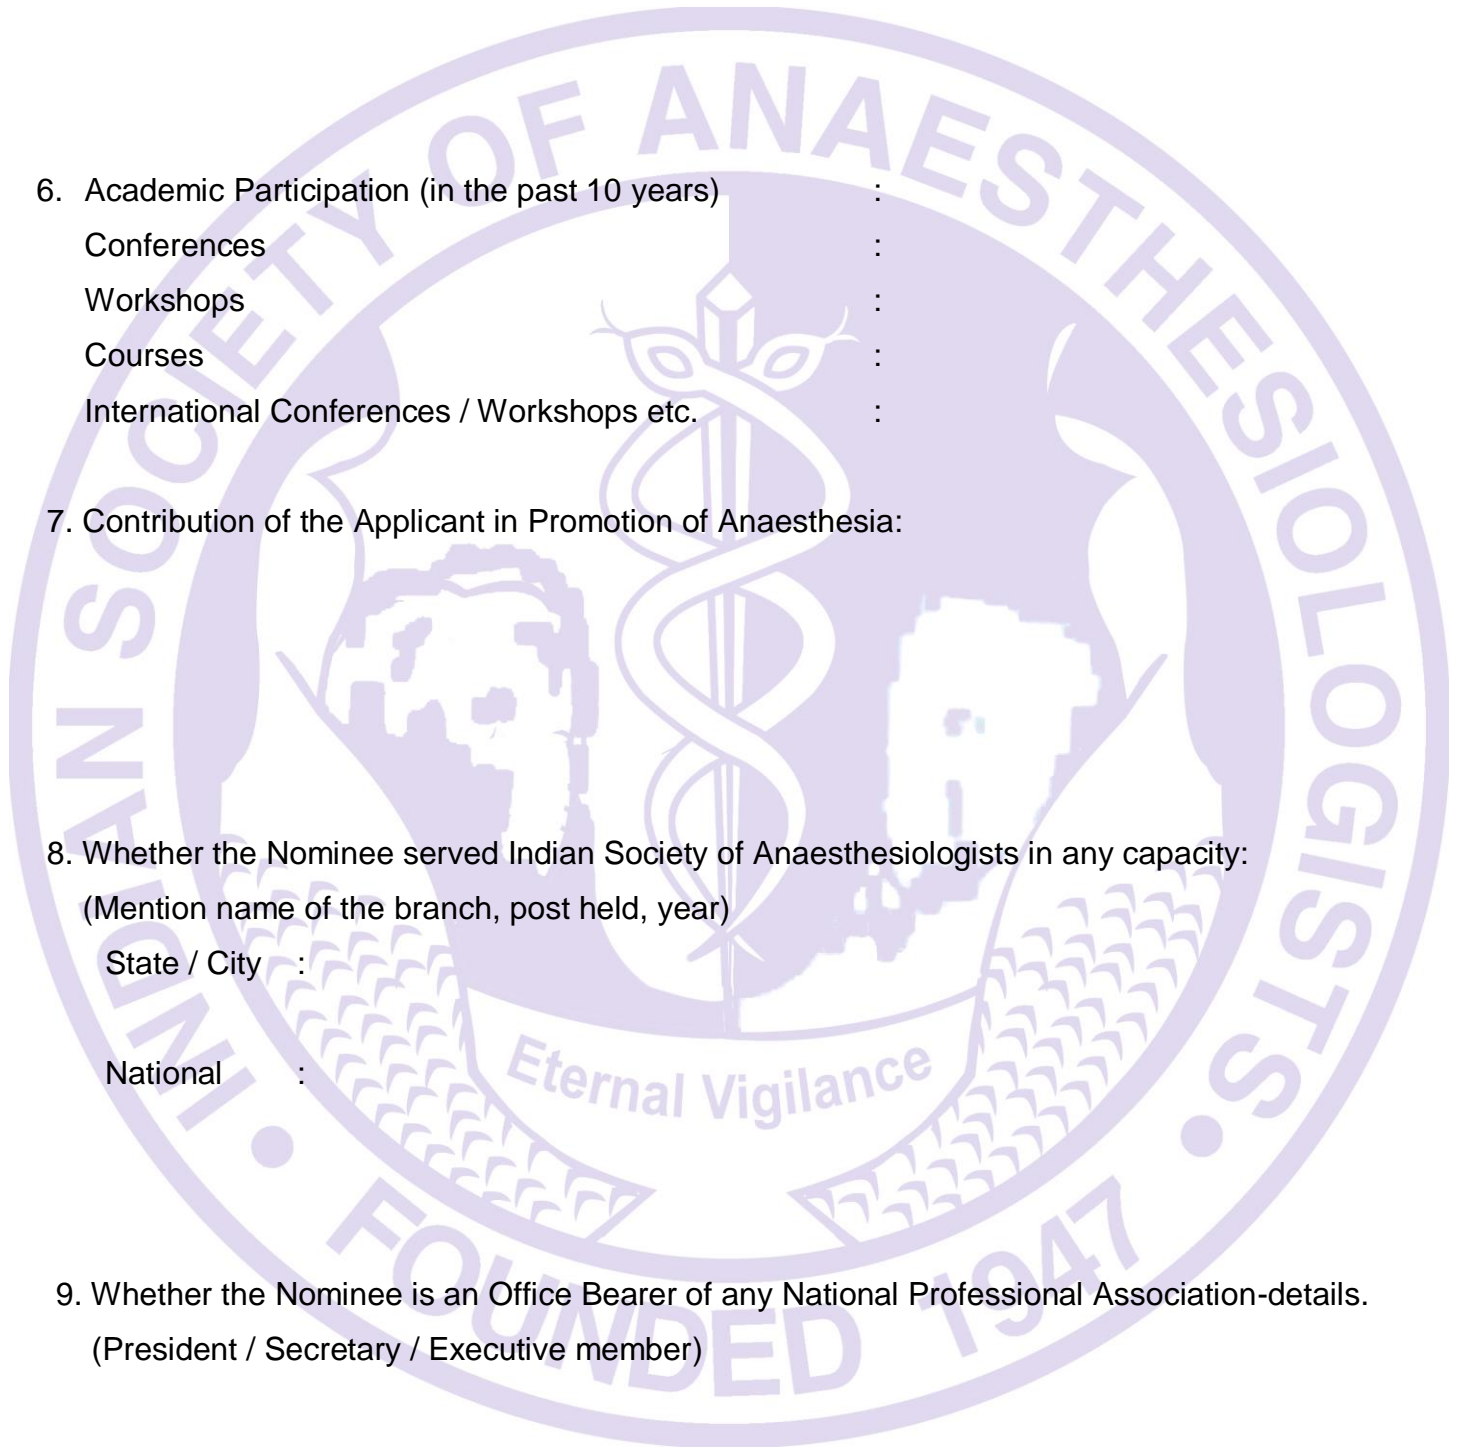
INDIAN SOCIETY OF ANAESTHESIOLOGISTS • FOUNDED 1947 •

Eternal Vigilance

6. Academic Participation (in the past 10 years) :
Conferences :
Workshops :
Courses :
International Conferences / Workshops etc. :

7. Contribution of the Applicant in Promotion of Anaesthesia:

8. Whether the Nominee served Indian Society of Anaesthesiologists in any capacity:
(Mention name of the branch, post held, year)
State / City :

National :

9. Whether the Nominee is an Office Bearer of any National Professional Association-details.
(President / Secretary / Executive member)